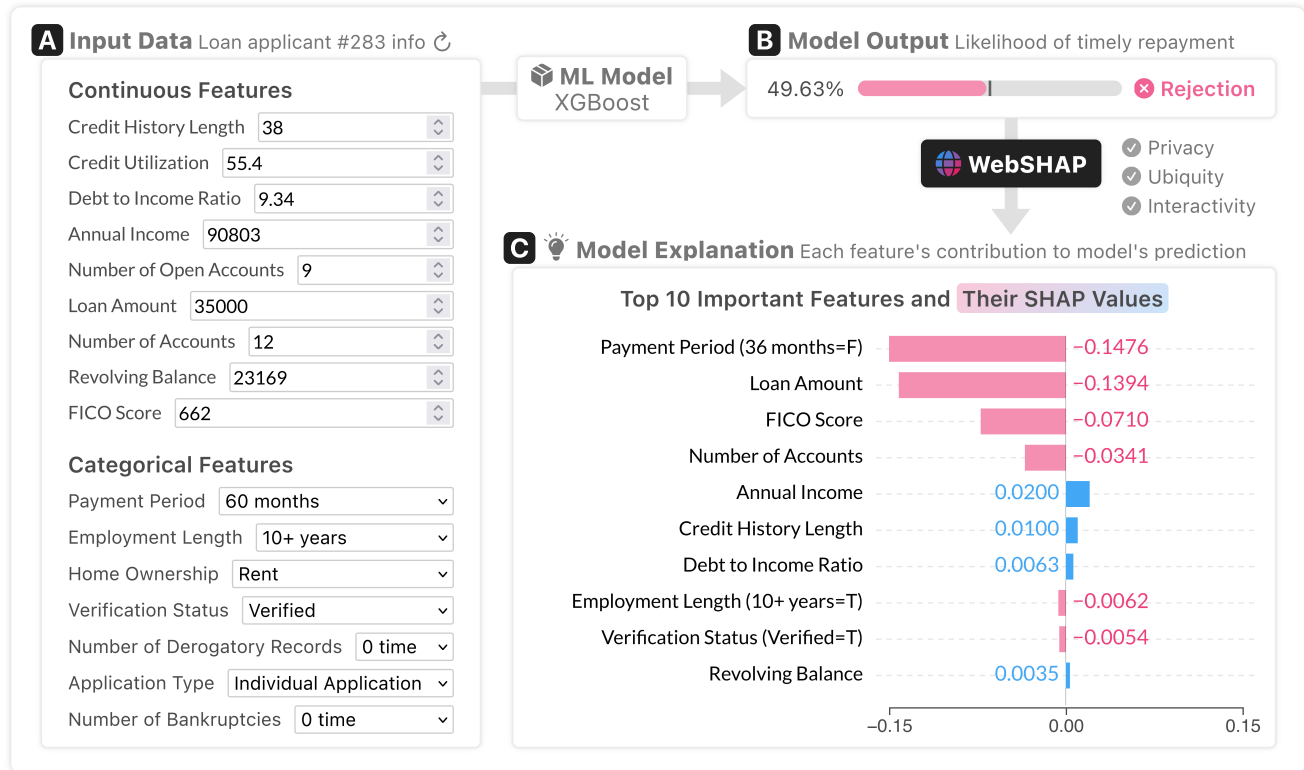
A Input Data Loan applicant #283 info

Continuous Features

Credit History Length 38
Credit Utilization 55.4
Debt to Income Ratio 9.34
Annual Income 90803
Number of Open Accounts 9
Loan Amount 35000
Number of Accounts 12
Revolving Balance 23169
FICO Score 662

Categorical Features

Payment Period 60 months
Employment Length 10+ years
Home Ownership Rent
Verification Status Verified
Number of Derogatory Records 0 time
Application Type Individual Application
Number of Bankruptcies 0 time

ML Model
XGBoost

B Model Output Likelihood of timely repayment

49.63% Rejection

WebSHAP

Privacy
Ubiquity
Interactivity

C Model Explanation Each feature's contribution to model's prediction

Top 10 Important Features and Their SHAP Values

| Feature | Value |
|---|---|
| Payment Period (36 months=F) | −0.1476 |
| Loan Amount | −0.1394 |
| FICO Score | −0.0710 |
| Number of Accounts | −0.0341 |
| Annual Income | 0.0200 |
| Credit History Length | 0.0100 |
| Debt to Income Ratio | 0.0063 |
| Employment Length (10+ years=T) | −0.0062 |
| Verification Status (Verified=T) | −0.0054 |
| Revolving Balance | 0.0035 |

−0.15 0.00 0.15